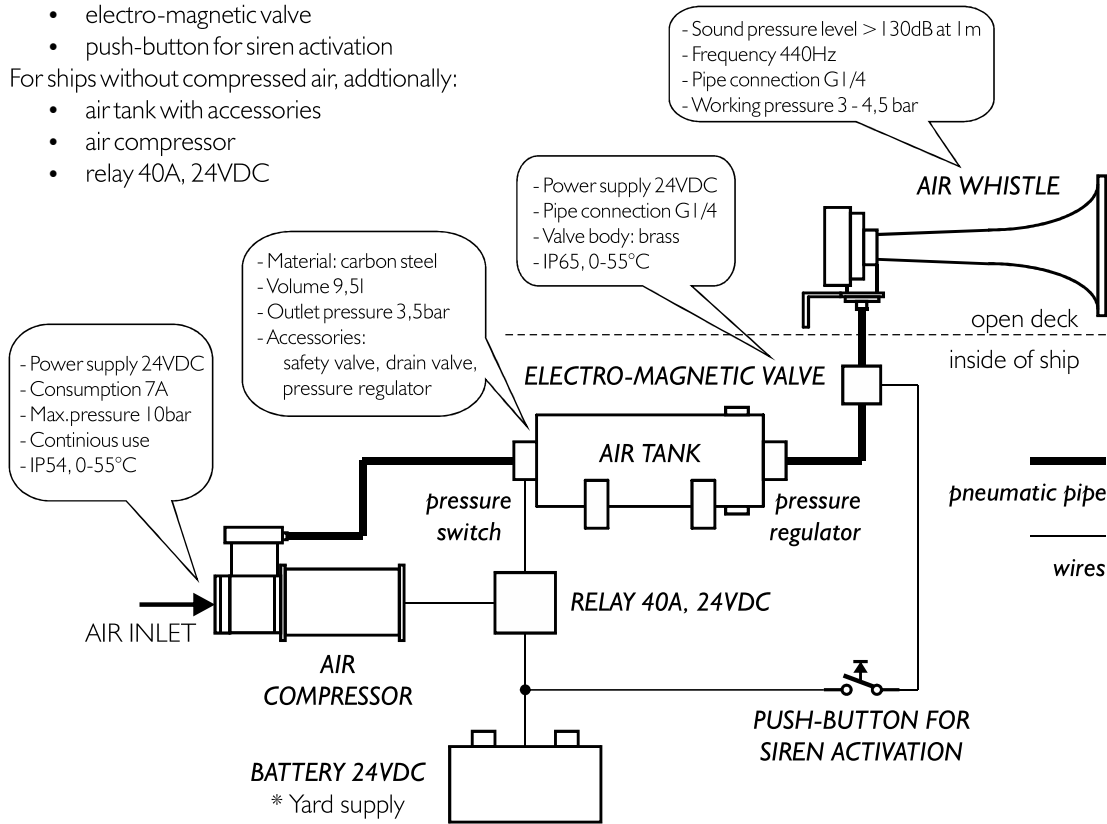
- electro-magnetic valve
- push-button for siren activation

For ships without compressed air, addtionally:

- air tank with accessories
- air compressor
- relay 40A, 24VDC

- Sound pressure level > 130dB at 1m
- Frequency 440Hz
- Pipe connection G1/4
- Working pressure 3 - 4,5 bar

AIR WHISTLE

- Power supply 24VDC
- Pipe connection G1/4
- Valve body: brass
- IP65, 0-55°C

- Material: carbon steel
- Volume 9,5l
- Outlet pressure 3,5bar
- Accessories: safety valve, drain valve, pressure regulator

open deck

inside of ship

ELECTRO-MAGNETIC VALVE

- Power supply 24VDC
- Consumption 7A
- Max.pressure 10bar
- Continious use
- IP54, 0-55°C

AIR TANK

pressure switch

pressure regulator

pneumatic pipe

wires

RELAY 40A, 24VDC

AIR INLET

AIR COMPRESSOR

PUSH-BUTTON FOR SIREN ACTIVATION

BATTERY 24VDC
* Yard supply